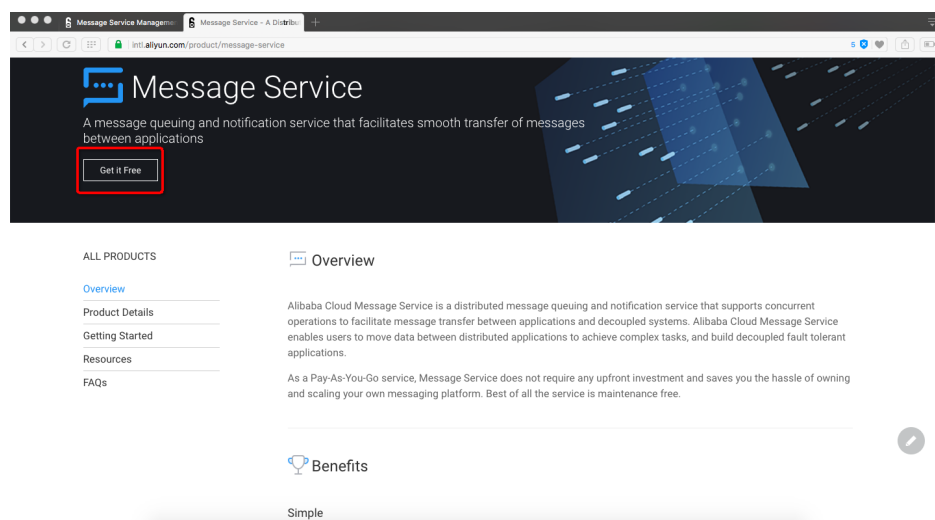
Message Service Manageme
Message Service - A Distribu
intl.aliyun.com/product/message-service
5

Message Service

A message queuing and notification service that facilitates smooth transfer of messages between applications

Get it Free

ALL PRODUCTS
Overview
Product Details
Getting Started
Resources
FAQs

Overview

Alibaba Cloud Message Service is a distributed message queuing and notification service that supports concurrent operations to facilitate message transfer between applications and decoupled systems. Alibaba Cloud Message Service enables users to move data between distributed applications to achieve complex tasks, and build decoupled fault tolerant applications.

As a Pay-As-You-Go service, Message Service does not require any upfront investment and saves you the hassle of owning and scaling your own messaging platform. Best of all the service is maintenance free.

Benefits

Simple